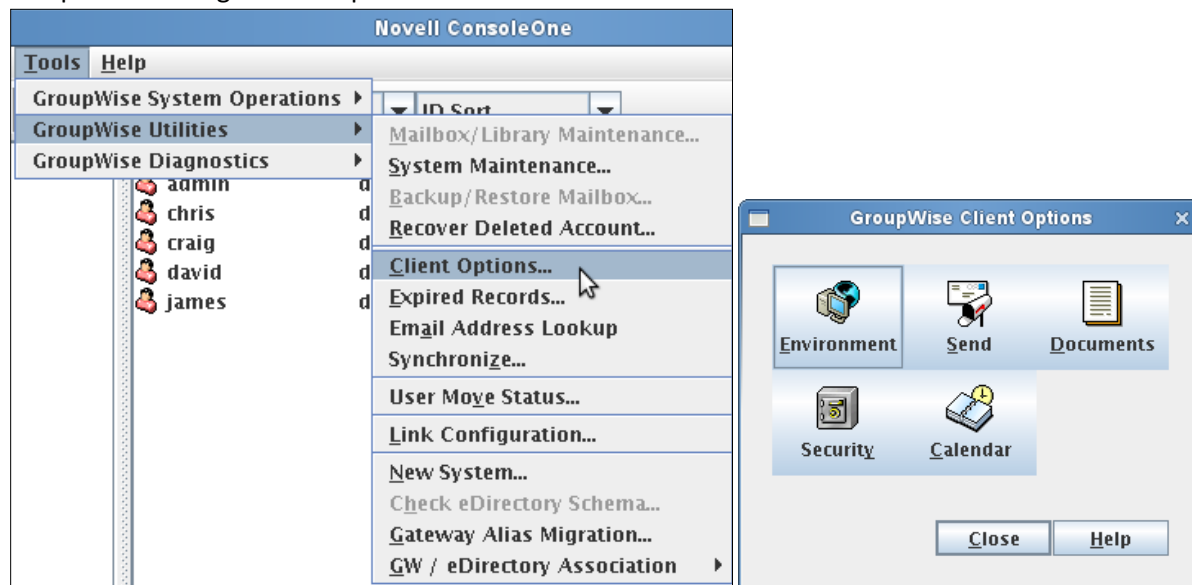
Novell ConsoleOne

Tools Help

GroupWise System Operations
GroupWise Utilities
GroupWise Diagnostics

ID Sort

admin
chris
craig
david
james

Mailbox/Library Maintenance...
System Maintenance...
Backup/Restore Mailbox...
Recover Deleted Account...
Client Options...
Expired Records...
Email Address Lookup
Synchronize...
User Move Status...
Link Configuration...
New System...
Check eDirectory Schema...
Gateway Alias Migration...
GW / eDirectory Association

GroupWise Client Options

Environment
Send
Documents
Security
Calendar

Close
Help